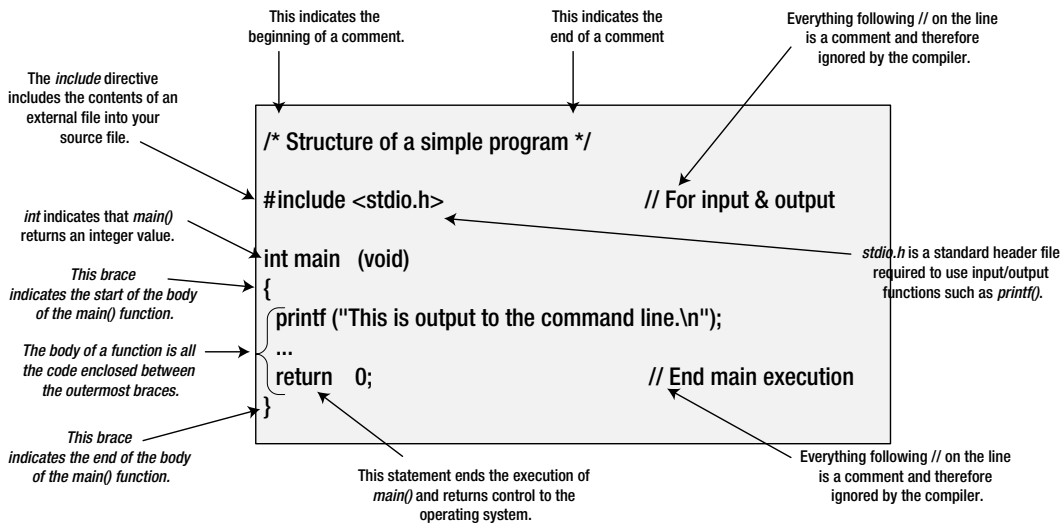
This indicates the beginning of a comment.

This indicates the end of a comment

Everything following // on the line is a comment and therefore ignored by the compiler.

The *include* directive includes the contents of an external file into your source file.

/* Structure of a simple program */

#include <stdio.h> // For input & output

*int* indicates that *main()* returns an integer value.

int main (void)

*stdio.h* is a standard header file required to use input/output functions such as *printf()*.

*This brace indicates the start of the body of the main() function.*

{

printf ("This is output to the command line.\n");

*The body of a function is all the code enclosed between the outermost braces.*

...

return 0; // End main execution

}

*This brace indicates the end of the body of the main() function.*

This statement ends the execution of *main()* and returns control to the operating system.

Everything following // on the line is a comment and therefore ignored by the compiler.